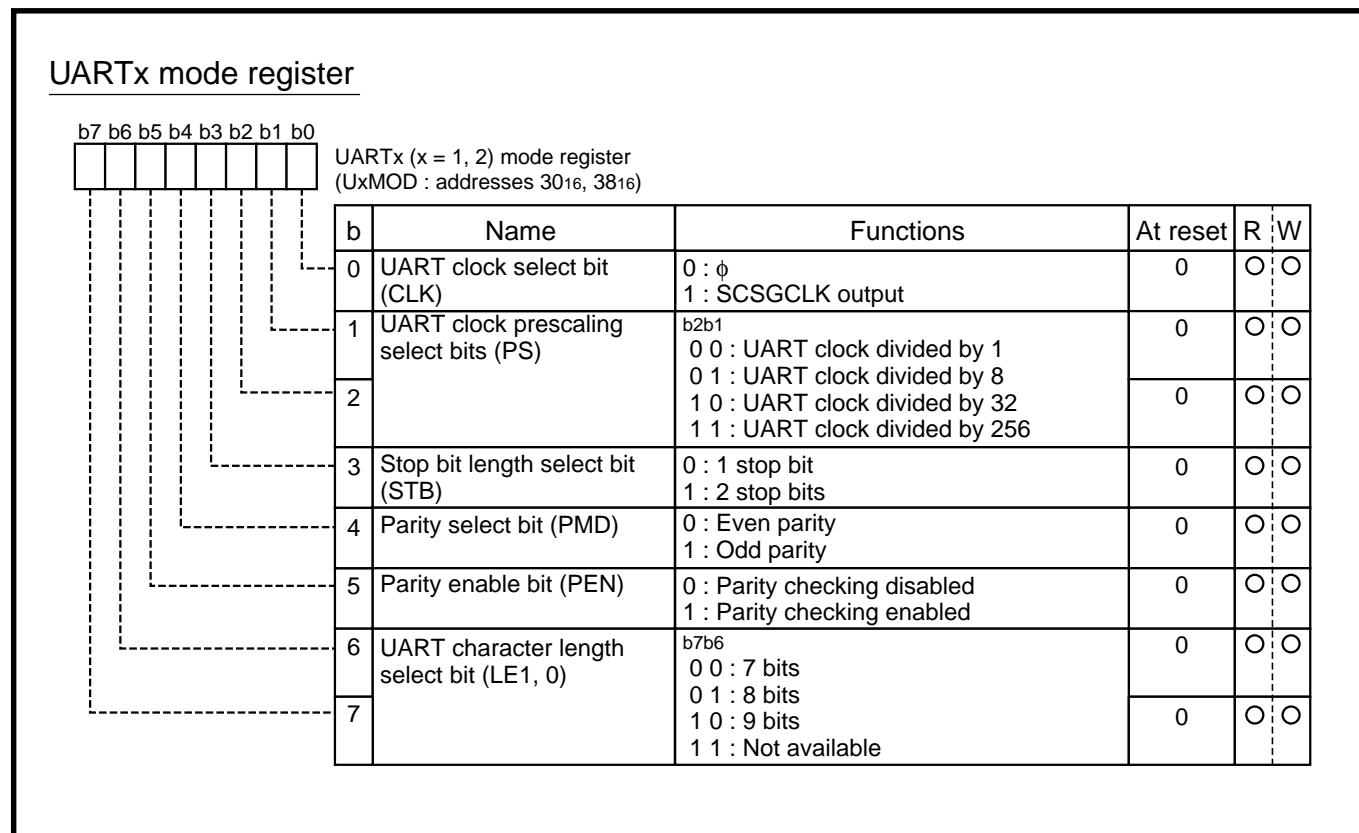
UARTx mode register

b7 b6 b5 b4 b3 b2 b1 b0

UARTx (x = 1, 2) mode register
(UxMOD : addresses $30_{16}$, $38_{16}$)

| b | Name | Functions | At reset | R | W |
|---|---|---|---|---|---|
| 0 | UART clock select bit (CLK) | 0 : $\phi$<br>1 : SCSGCLK output | 0 | O | O |
| 1 | UART clock prescaling select bits (PS) | b2b1<br>0 0 : UART clock divided by 1<br>0 1 : UART clock divided by 8<br>1 0 : UART clock divided by 32<br>1 1 : UART clock divided by 256 | 0 | O | O |
| 2 | | | 0 | O | O |
| 3 | Stop bit length select bit (STB) | 0 : 1 stop bit<br>1 : 2 stop bits | 0 | O | O |
| 4 | Parity select bit (PMD) | 0 : Even parity<br>1 : Odd parity | 0 | O | O |
| 5 | Parity enable bit (PEN) | 0 : Parity checking disabled<br>1 : Parity checking enabled | 0 | O | O |
| 6 | UART character length select bit (LE1, 0) | b7b6<br>0 0 : 7 bits<br>0 1 : 8 bits<br>1 0 : 9 bits<br>1 1 : Not available | 0 | O | O |
| 7 | | | 0 | O | O |